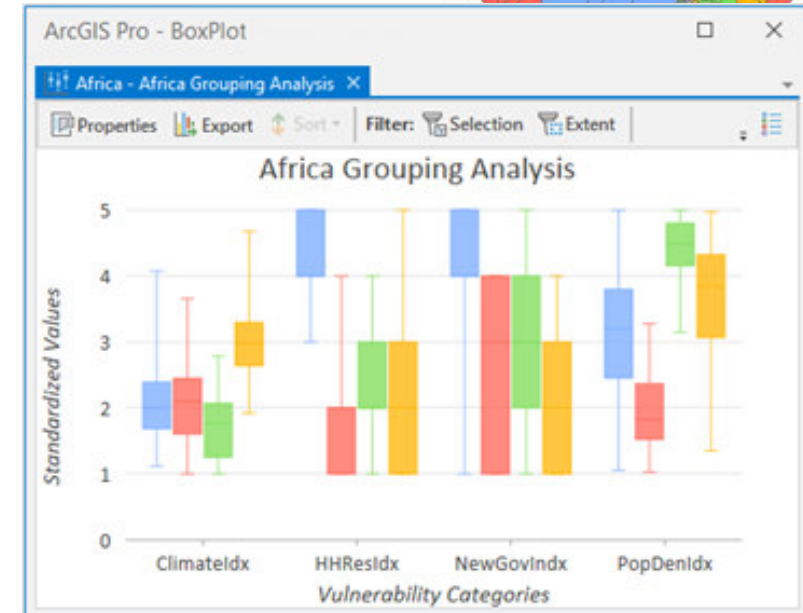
ArcGIS Pro - BoxPlot

Africa - Africa Grouping Analysis ×

Properties Export Sort Filter: Selection Extent

Africa Grouping Analysis

Standardized Values

5
4
3
2
1
0

ClimateIdx HHResIdx NewGovIndx PopDenIdx

Vulnerability Categories